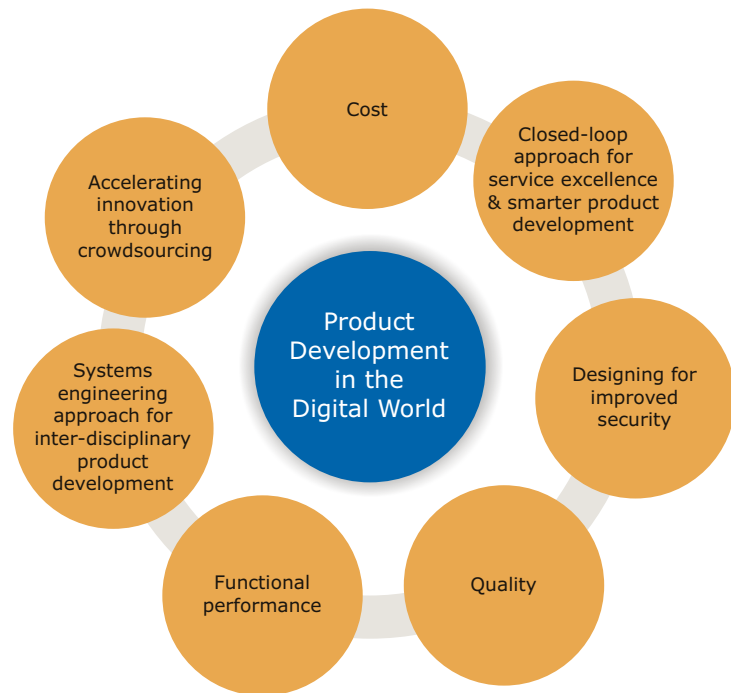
Product Development in the Digital World

Cost

Closed-loop approach for service excellence & smarter product development

Designing for improved security

Quality

Functional performance

Systems engineering approach for inter-disciplinary product development

Accelerating innovation through crowdsourcing